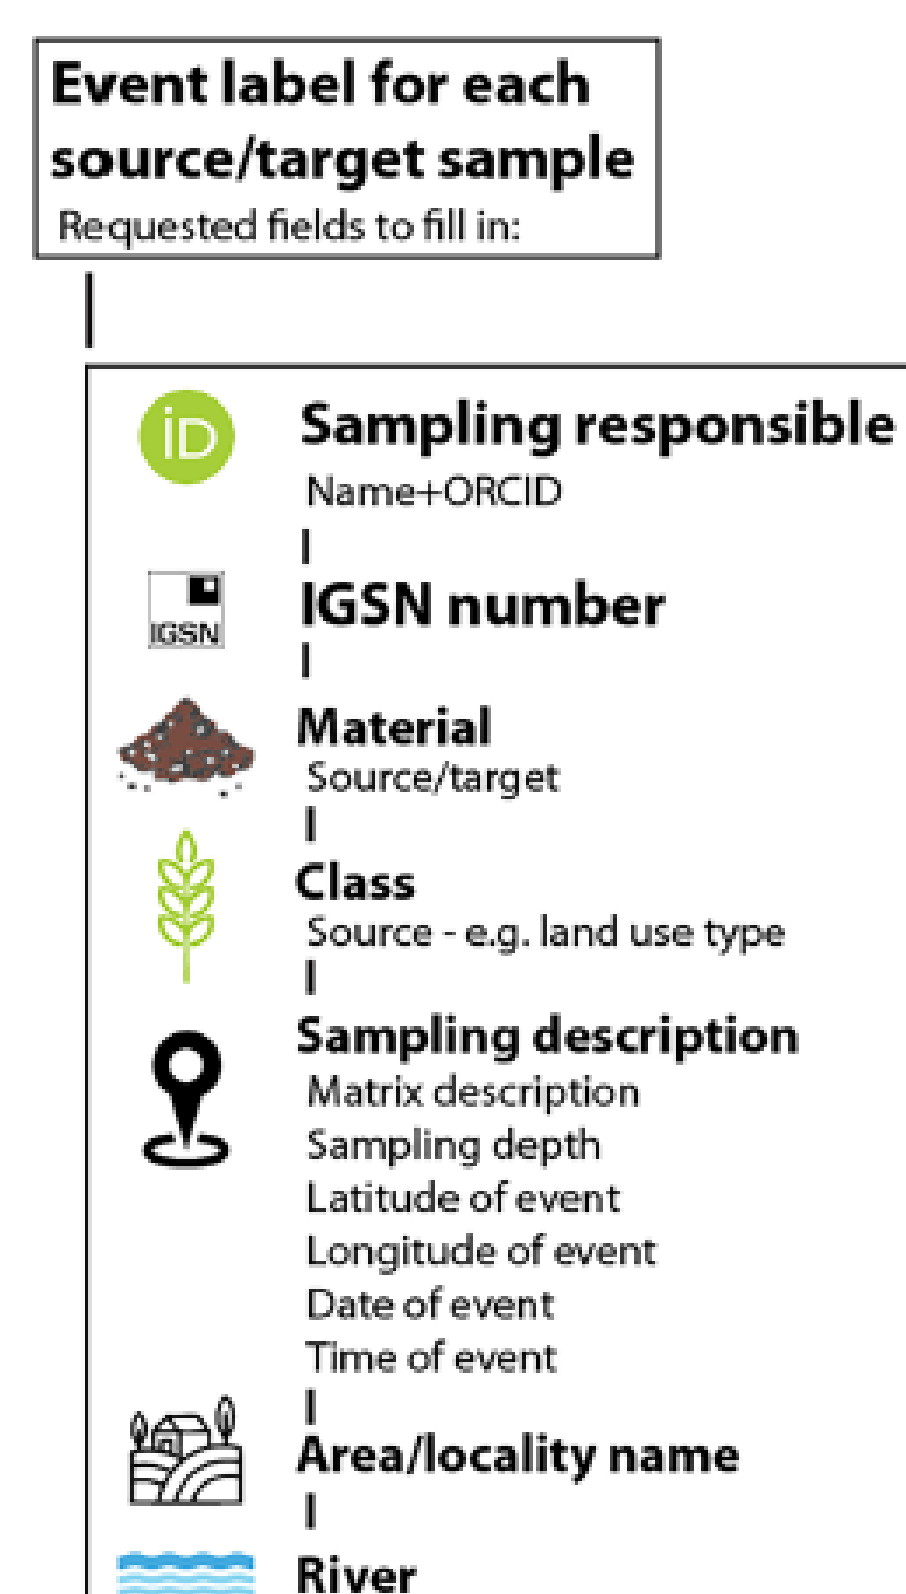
Event label for each source/target sample
Requested fields to fill in:

iD
Sampling responsible
Name+ORCID

IGSN
IGSN number

Material
Source/target

Class
Source - e.g. land use type

Sampling description
Matrix description
Sampling depth
Latitude of event
Longitude of event
Date of event
Time of event

Area/locality name

River